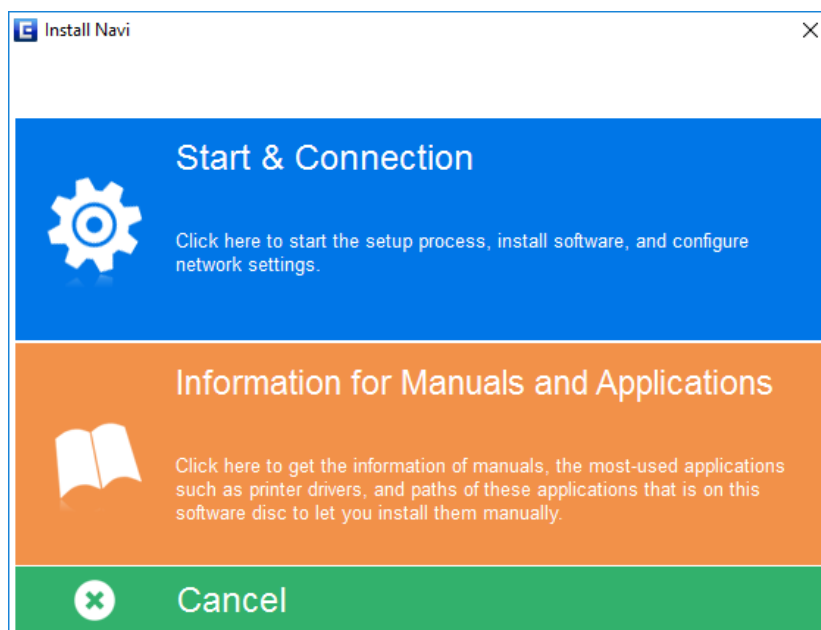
Install Navi

Start & Connection

Click here to start the setup process, install software, and configure network settings.

Information for Manuals and Applications

Click here to get the information of manuals, the most-used applications such as printer drivers, and paths of these applications that is on this software disc to let you install them manually.

Cancel